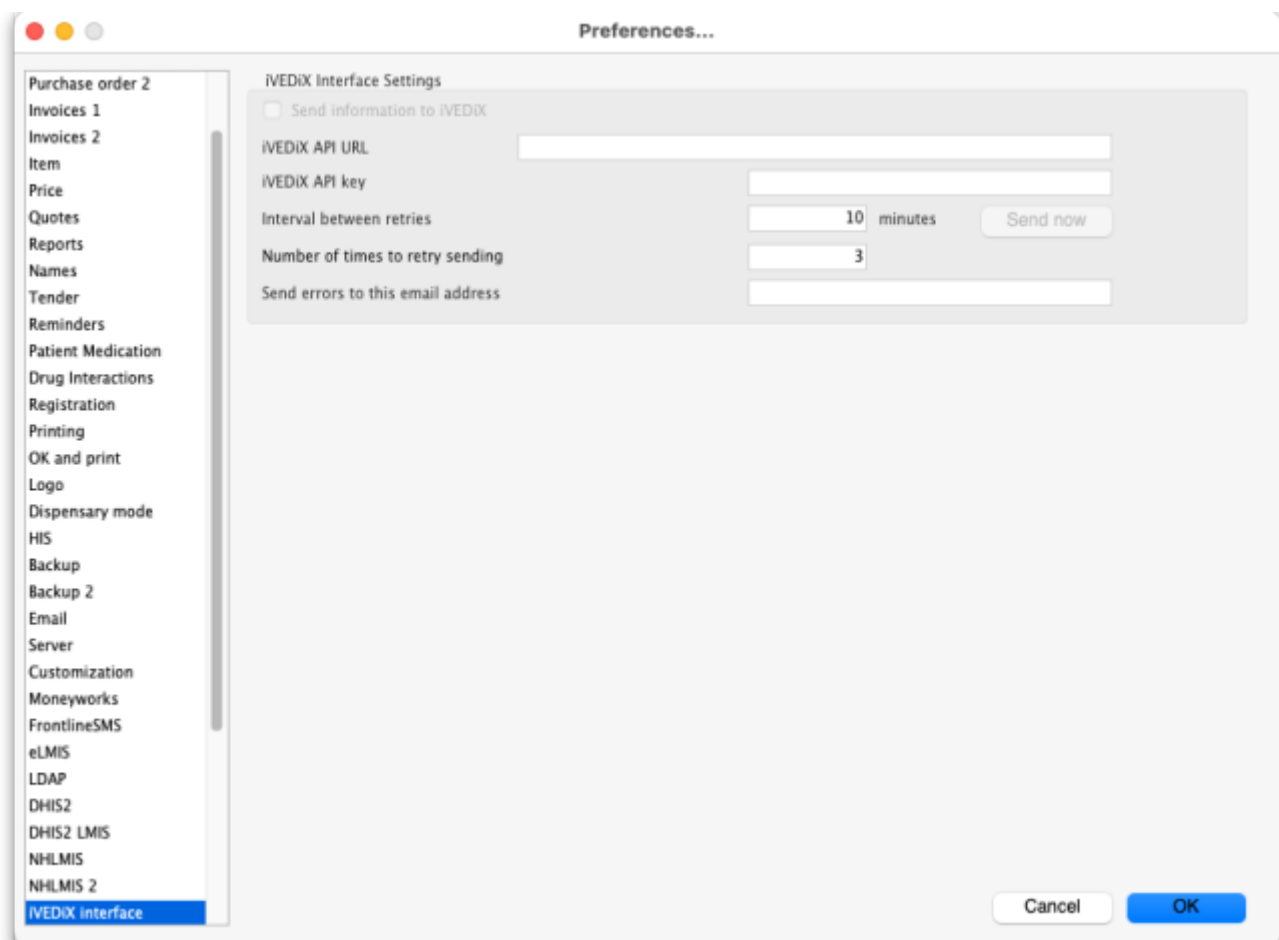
Preferences...

Purchase order 2
Invoices 1
Invoices 2
Item
Price
Quotes
Reports
Names
Tender
Reminders
Patient Medication
Drug Interactions
Registration
Printing
OK and print
Logo
Dispensary mode
HIS
Backup
Backup 2
Email
Server
Customization
Moneyworks
FrontlineSMS
eLMIS
LDAP
DHIS2
DHIS2 LMIS
NHLMIS
NHLMIS 2
iVEDiX interface

iVEDiX Interface Settings

Send information to iVEDiX

iVEDiX API URL

iVEDiX API key

Interval between retries 10 minutes Send now

Number of times to retry sending 3

Send errors to this email address

Cancel OK